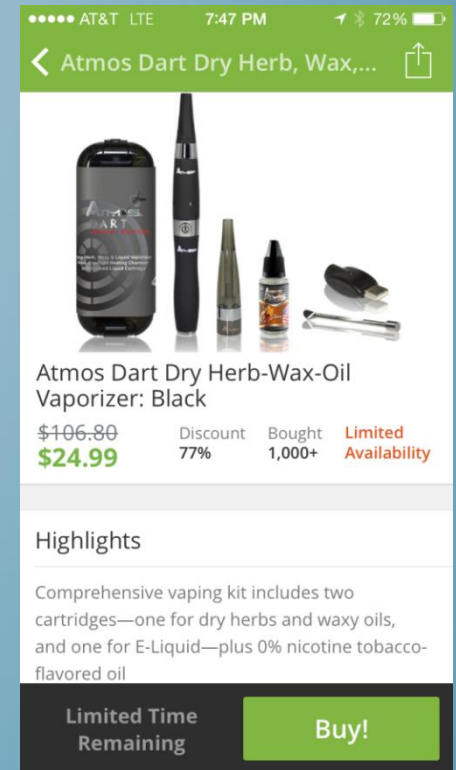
●●●●● AT&T LTE 7:47 PM 72%

Atmos Dart Dry Herb, Wax,...

Atmos Dart Dry Herb-Wax-Oil Vaporizer: Black

~~$106.80~~
$24.99

Discount
77%

Bought
1,000+

Limited Availability

Highlights

Comprehensive vaping kit includes two cartridges—one for dry herbs and waxy oils, and one for E-Liquid—plus 0% nicotine tobacco-flavored oil

Limited Time Remaining

Buy!